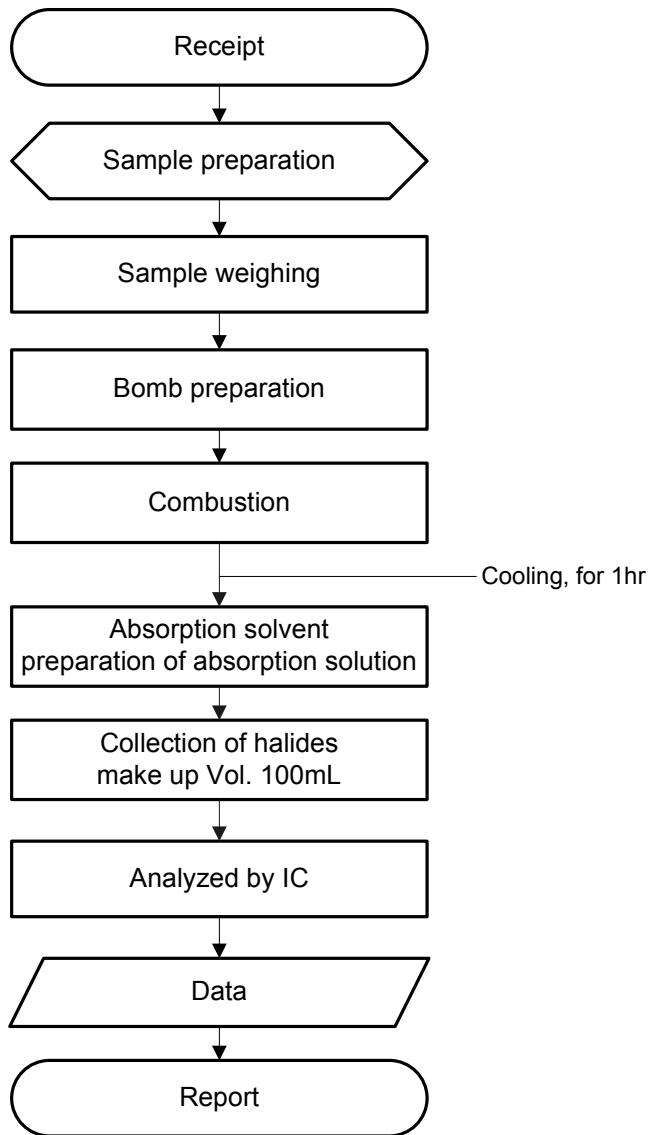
Receipt

Sample preparation

Sample weighing

Bomb preparation

Combustion

Cooling, for 1hr

Absorption solvent preparation of absorption solution

Collection of halides make up Vol. 100mL

Analyzed by IC

Data

Report